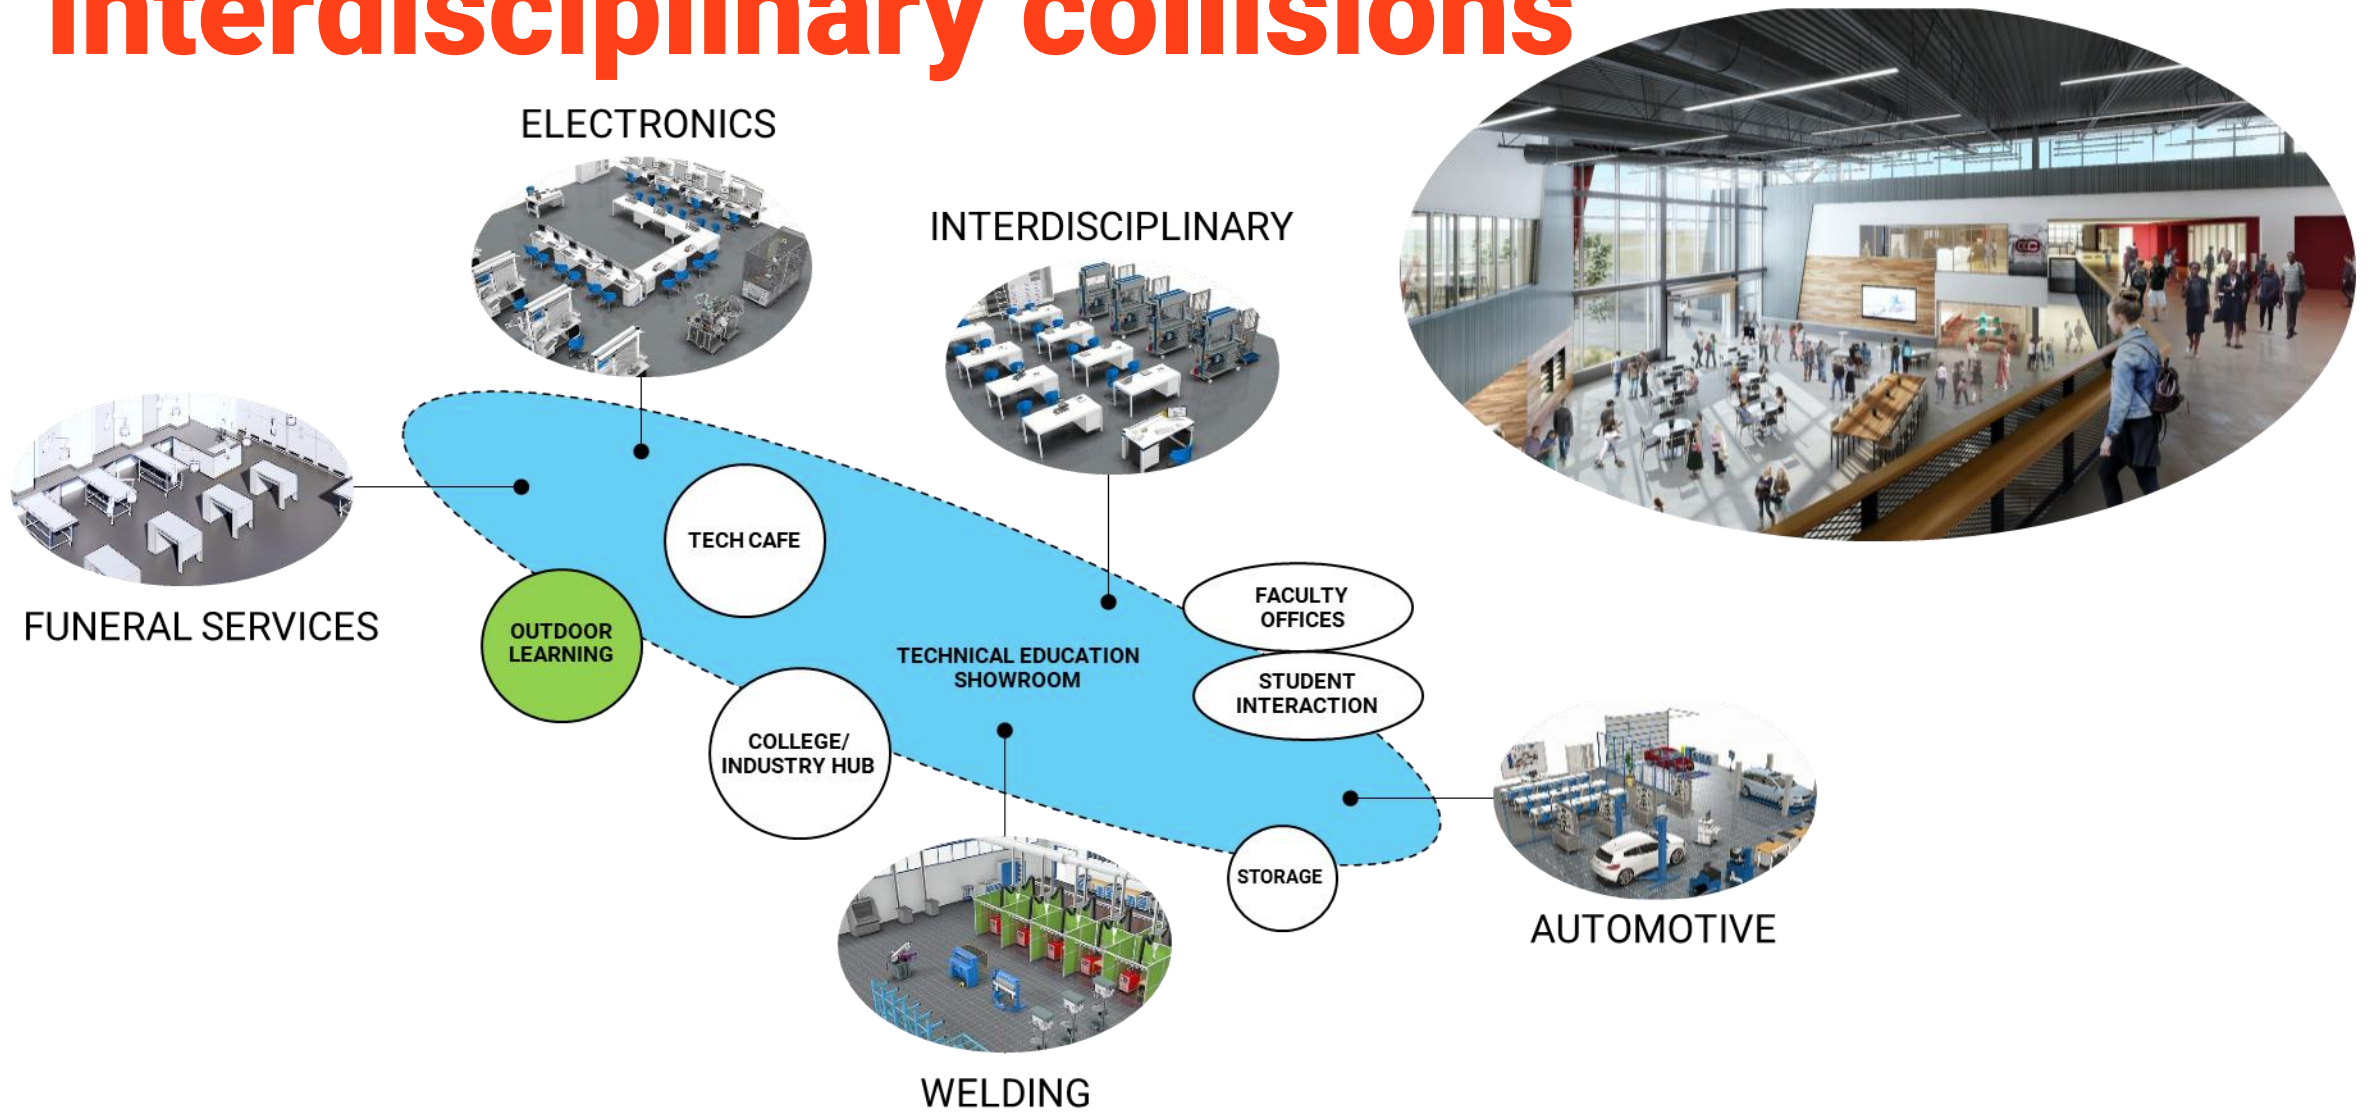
interdisciplinary collisions

ELECTRONICS

INTERDISCIPLINARY

FUNERAL SERVICES

TECH CAFE

OUTDOOR LEARNING

FACULTY OFFICES

TECHNICAL EDUCATION SHOWROOM

STUDENT INTERACTION

COLLEGE/ INDUSTRY HUB

STORAGE

AUTOMOTIVE

WELDING